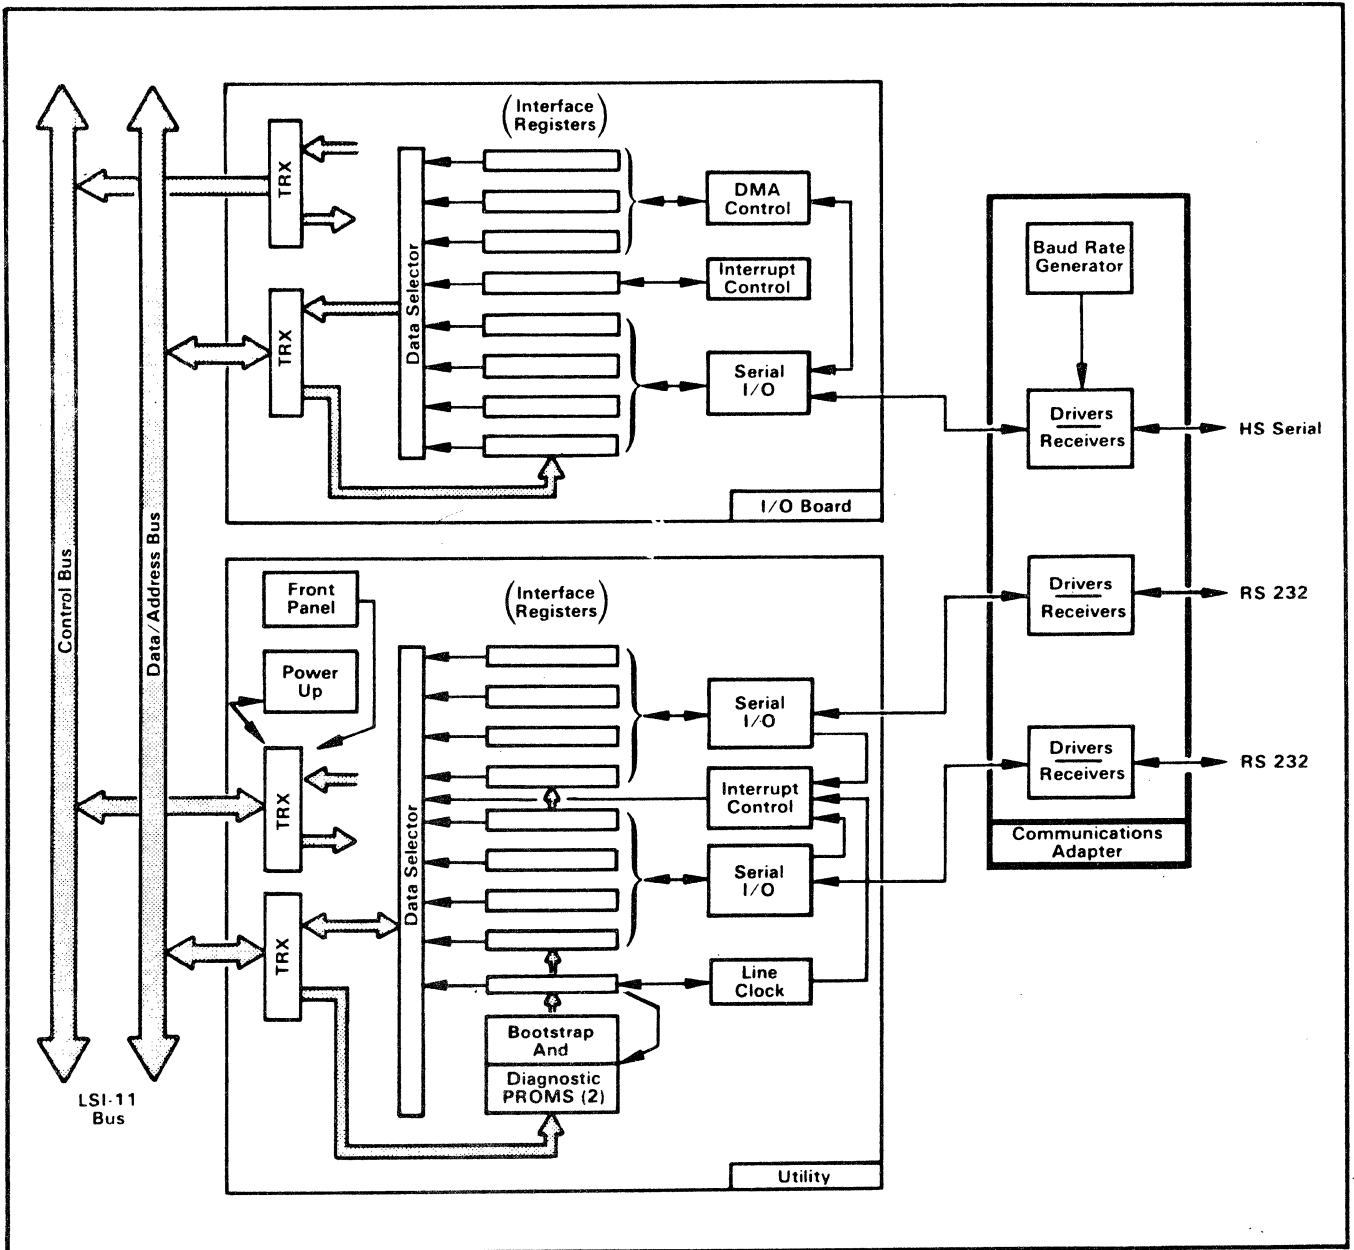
Control Bus
Data/Address Bus
LSI-11 Bus

(Interface Registers)
TRX
TRX
Data Selector
DMA Control
Interrupt Control
Serial I/O
I/O Board

Baud Rate Generator
Drivers
Receivers
HS Serial
Drivers
Receivers
RS 232
Drivers
Receivers
RS 232
Communications Adapter

Front Panel
Power Up
(Interface Registers)
TRX
TRX
Data Selector
Serial I/O
Interrupt Control
Serial I/O
Line Clock
Bootstrap And
Diagnostic PROMS (2)
Utility